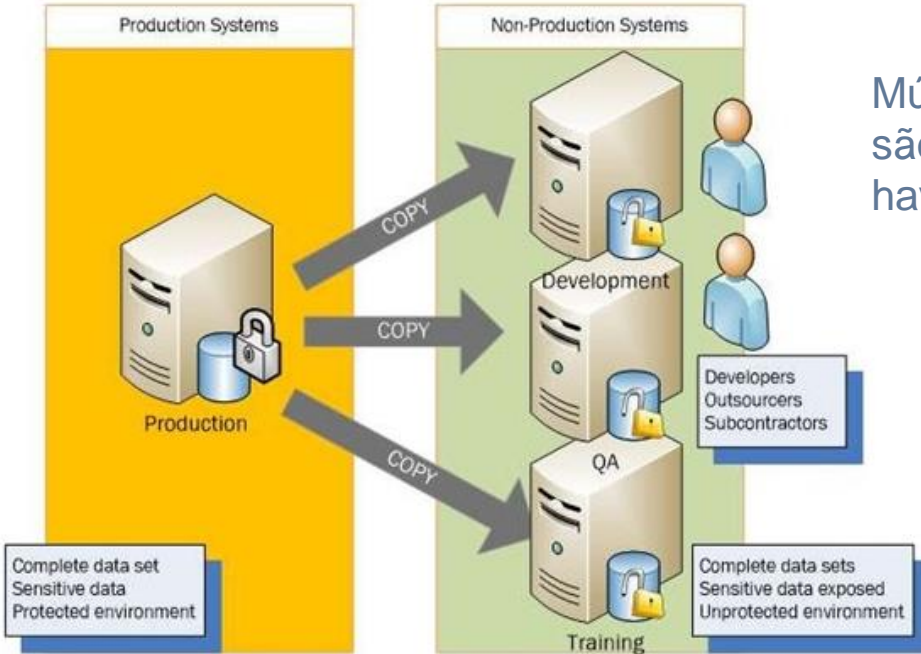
Production Systems

Production

Complete data set
Sensitive data
Protected environment

COPY

COPY

COPY

Non-Production Systems

Development

QA

Training

Developers
Outsourcers
Subcontractors

Complete data sets
Sensitive data exposed
Unprotected environment

Mú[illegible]
sã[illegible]
hav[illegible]